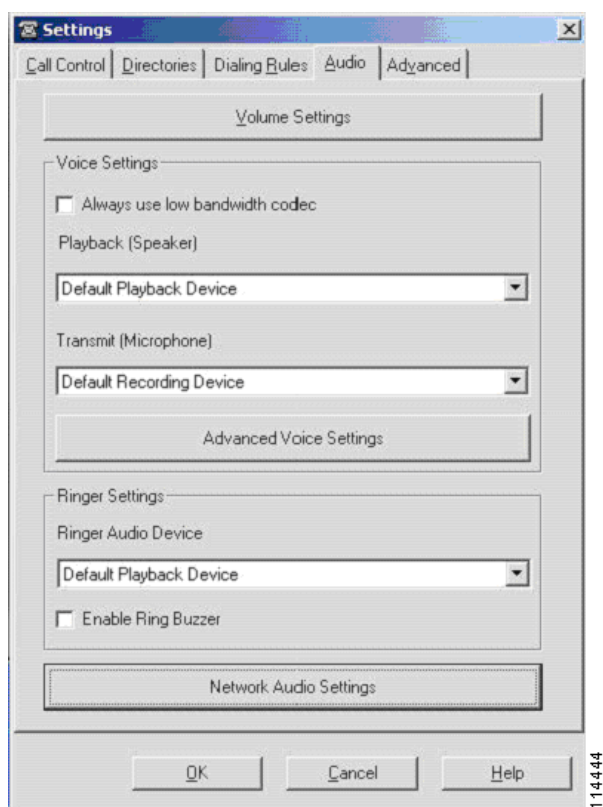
Settings

Call Control | Directories | Dialing Rules | Audio | Advanced

Volume Settings

Voice Settings

Always use low bandwidth codec

Playback (Speaker)

Default Playback Device

Transmit (Microphone)

Default Recording Device

Advanced Voice Settings

Ringer Settings

Ringer Audio Device

Default Playback Device

Enable Ring Buzzer

Network Audio Settings

OK Cancel Help

114444